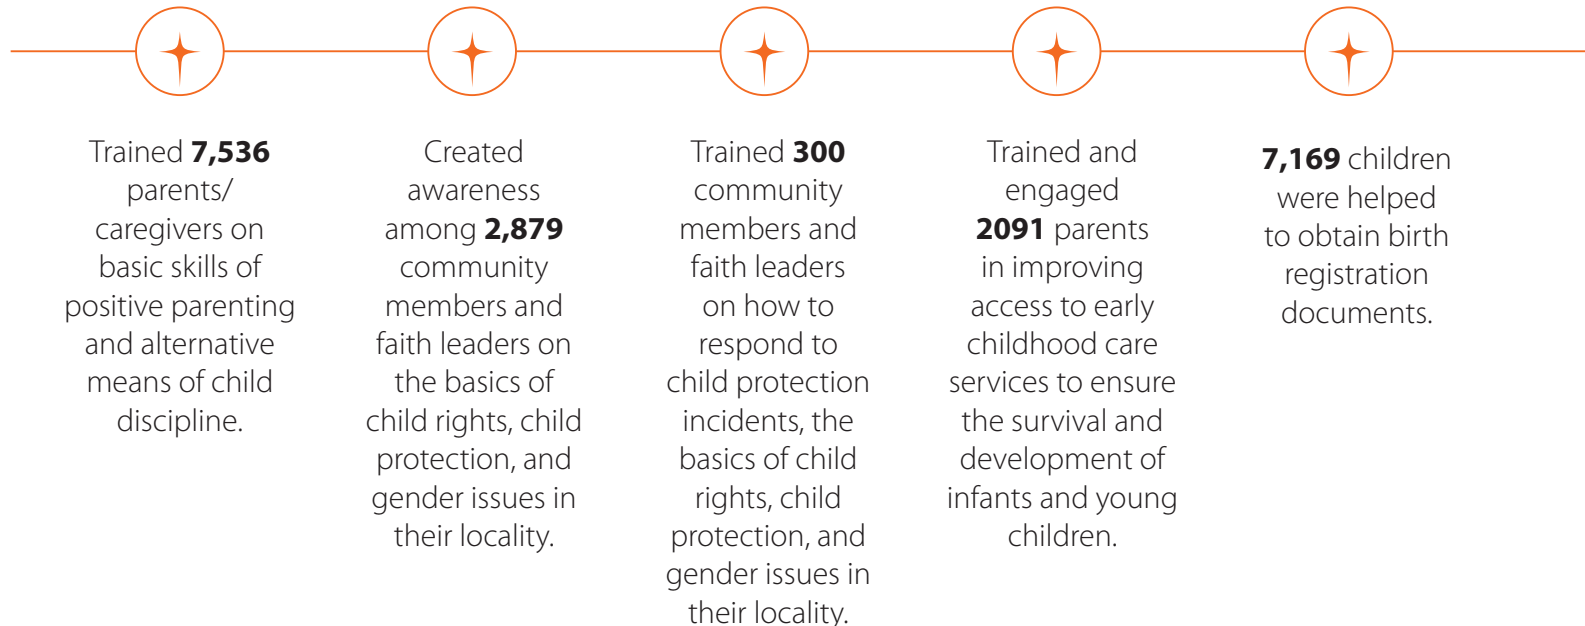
Trained 7,536 parents/ caregivers on basic skills of positive parenting and alternative means of child discipline.

Created awareness among 2,879 community members and faith leaders on the basics of child rights, child protection, and gender issues in their locality.

Trained 300 community members and faith leaders on how to respond to child protection incidents, the basics of child rights, child protection, and gender issues in their locality.

Trained and engaged 2091 parents in improving access to early childhood care services to ensure the survival and development of infants and young children.

7,169 children were helped to obtain birth registration documents.